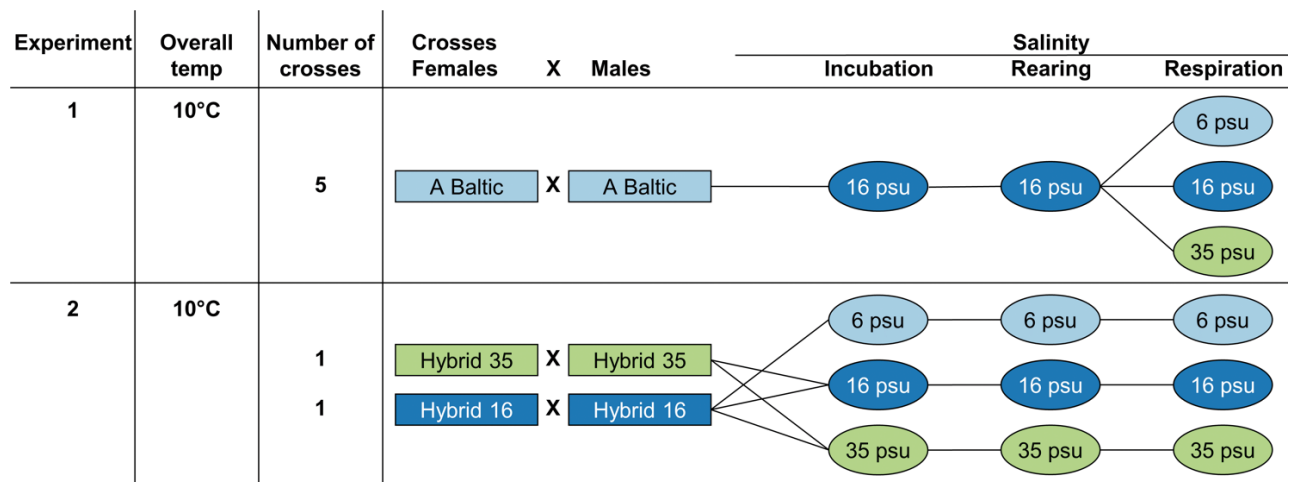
| Experiment | Overall temp | Number of crosses | Crosses Females | X | Males | Salinity Incubation | Salinity Rearing | Salinity Respiration |
|---|---|---|---|---|---|---|---|---|
| 1 | 10°C | 5 | A Baltic | X | A Baltic | 16 psu | 16 psu | 6 psu, 16 psu, 35 psu |
| 2 | 10°C | 1 | Hybrid 35 | X | Hybrid 35 | 6 psu | 6 psu | 6 psu |
| | | 1 | Hybrid 16 | X | Hybrid 16 | 16 psu | 16 psu | 16 psu |
| | | | | | | 35 psu | 35 psu | 35 psu |